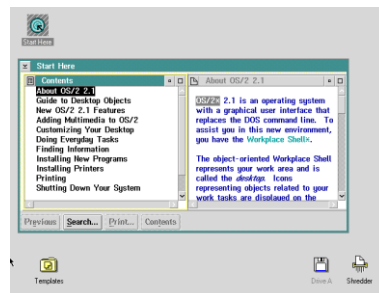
Start Here

Start Here

Contents

About OS/2 2.1
Guide to Desktop Objects
New OS/2 2.1 Features
Adding Multimedia to OS/2
Customizing Your Desktop
Doing Everyday Tasks
Finding Information
Installing New Programs
Installing Printers
Printing
Shutting Down Your System

About OS/2 2.1

OS/2 2.1 is an operating system with a graphical user interface that replaces the DOS command line. To assist you in this new environment, you have the Workplace Shell.

The object-oriented Workplace Shell represents your work area and is called the desktop. Icons representing objects related to your work tasks are displayed on the

Previous Search... Print... Contents

Templates

Drive A

Shredder